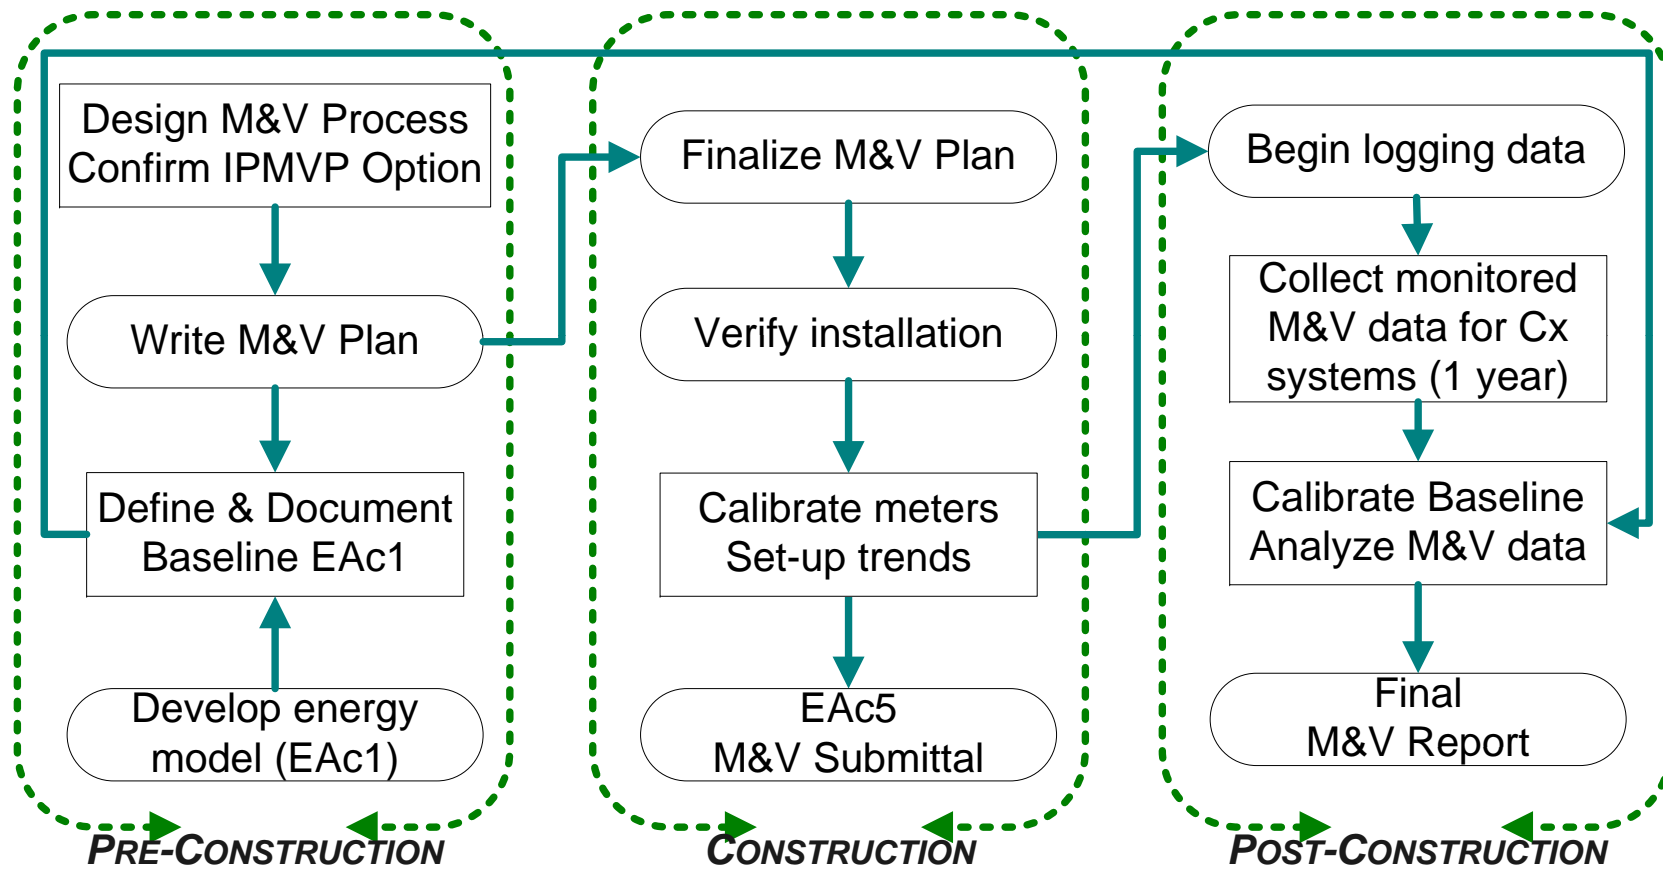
Design M&V Process
Confirm IPMVP Option

Write M&V Plan

Define & Document
Baseline EAc1

Develop energy
model (EAc1)

PRE-CONSTRUCTION

Finalize M&V Plan

Verify installation

Calibrate meters
Set-up trends

EAc5
M&V Submittal

CONSTRUCTION

Begin logging data

Collect monitored
M&V data for Cx
systems (1 year)

Calibrate Baseline
Analyze M&V data

Final
M&V Report

POST-CONSTRUCTION